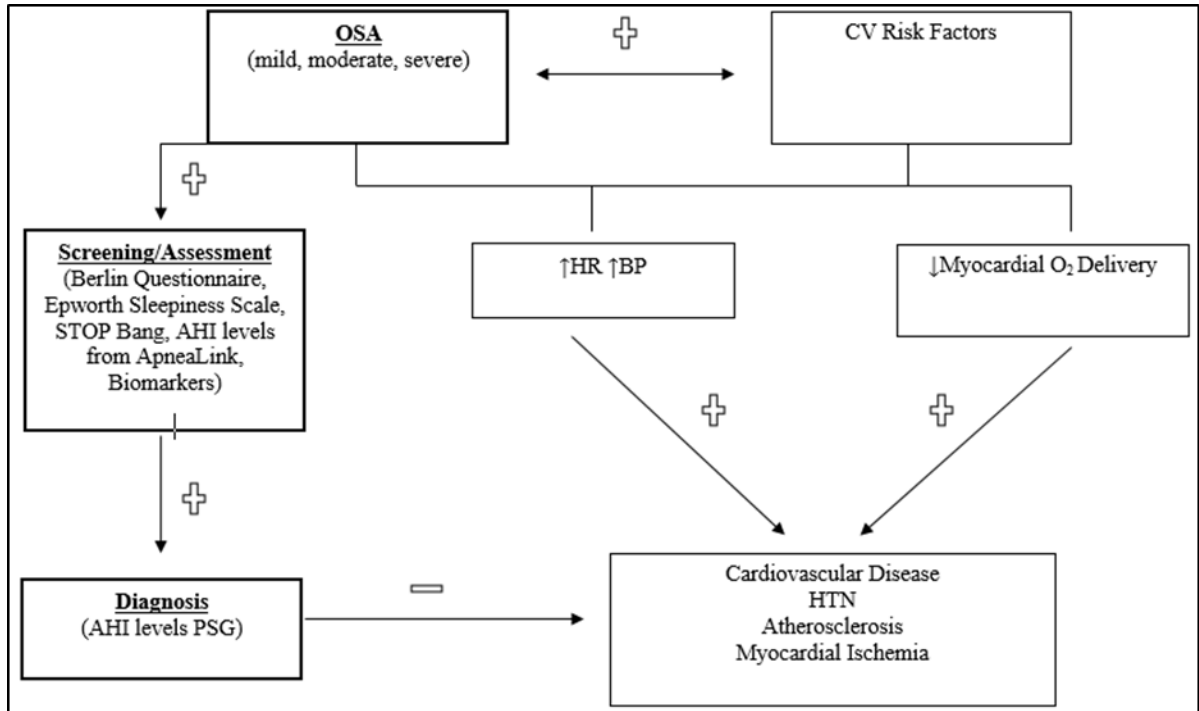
OSA
(mild, moderate, severe)

CV Risk Factors

Screening/Assessment
(Berlin Questionnaire, Epworth Sleepiness Scale, STOP Bang, AHI levels from ApneaLink, Biomarkers)

↑HR ↑BP

↓Myocardial $O_2$ Delivery

Diagnosis
(AHI levels PSG)

Cardiovascular Disease
HTN
Atherosclerosis
Myocardial Ischemia